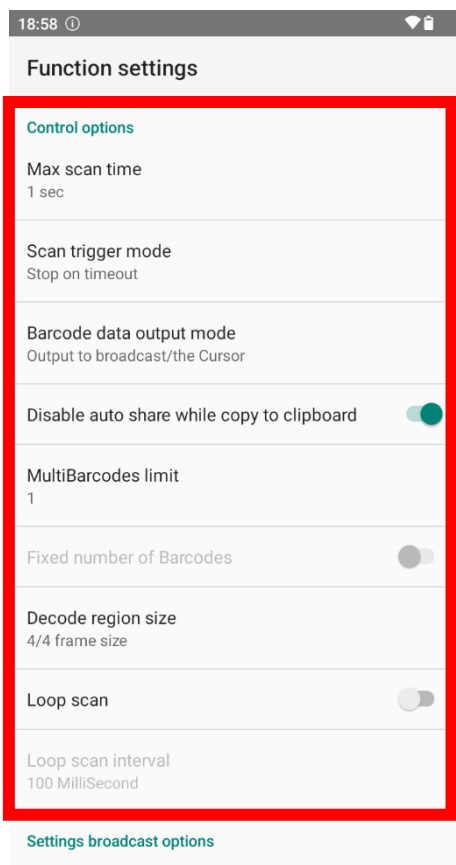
18:58 ⓘ

Function settings

Control options

Max scan time
1 sec

Scan trigger mode
Stop on timeout

Barcode data output mode
Output to broadcast/the Cursor

Disable auto share while copy to clipboard

MultiBarcodes limit
1

Fixed number of Barcodes

Decode region size
4/4 frame size

Loop scan

Loop scan interval
100 MilliSecond

Settings broadcast options